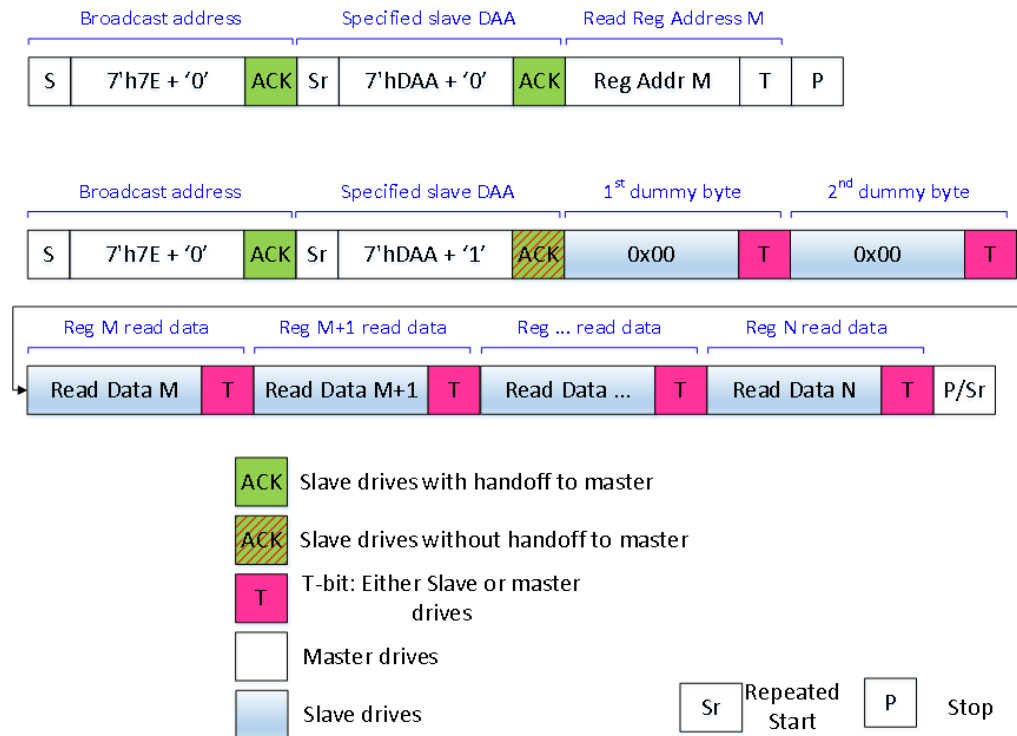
Broadcast address | Specified slave DAA | Read Reg Address M

| S | 7'h7E + '0' | ACK | Sr | 7'hDAA + '0' | ACK | Reg Addr M | T | P |
|---|---|---|---|---|---|---|---|---|

Broadcast address | Specified slave DAA | $1^{st}$ dummy byte | $2^{nd}$ dummy byte

| S | 7'h7E + '0' | ACK | Sr | 7'hDAA + '1' | ACK | 0x00 | T | 0x00 | T |
|---|---|---|---|---|---|---|---|---|---|

Reg M read data | Reg M+1 read data | Reg ... read data | Reg N read data

| Read Data M | T | Read Data M+1 | T | Read Data ... | T | Read Data N | T | P/Sr |
|---|---|---|---|---|---|---|---|---|

ACK Slave drives with handoff to master

ACK Slave drives without handoff to master

T T-bit: Either Slave or master drives

Master drives

Slave drives

Sr Repeated Start

P Stop